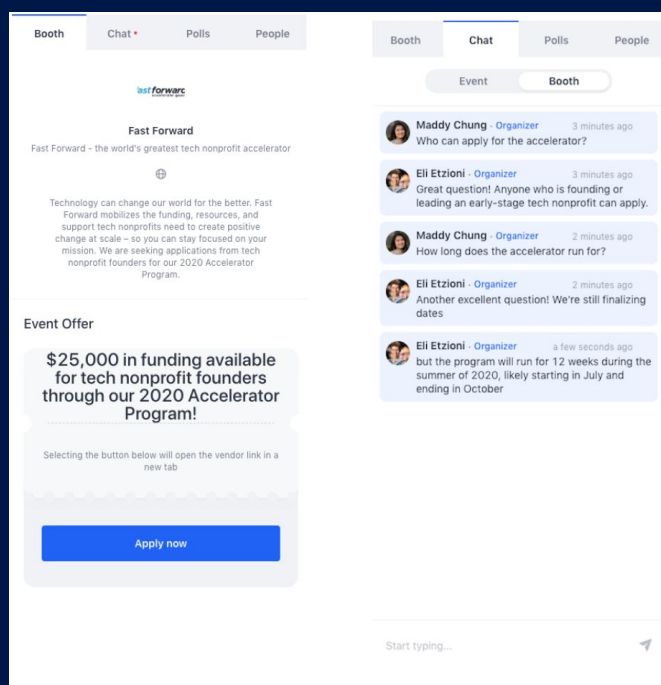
Booth
Chat •
Polls
People

fast forward

Fast Forward

Fast Forward - the world's greatest tech nonprofit accelerator

Technology can change our world for the better. Fast Forward mobilizes the funding, resources, and support tech nonprofits need to create positive change at scale – so you can stay focused on your mission. We are seeking applications from tech nonprofit founders for our 2020 Accelerator Program.

Event Offer

$25,000 in funding available for tech nonprofit founders through our 2020 Accelerator Program!

Selecting the button below will open the vendor link in a new tab

Apply now

Booth
Chat
Polls
People

Event
Booth

Maddy Chung · Organizer 3 minutes ago
Who can apply for the accelerator?

Eli Etzioni · Organizer 3 minutes ago
Great question! Anyone who is founding or leading an early-stage tech nonprofit can apply.

Maddy Chung · Organizer 2 minutes ago
How long does the accelerator run for?

Eli Etzioni · Organizer 2 minutes ago
Another excellent question! We're still finalizing dates

Eli Etzioni · Organizer a few seconds ago
but the program will run for 12 weeks during the summer of 2020, likely starting in July and ending in October

Start typing...